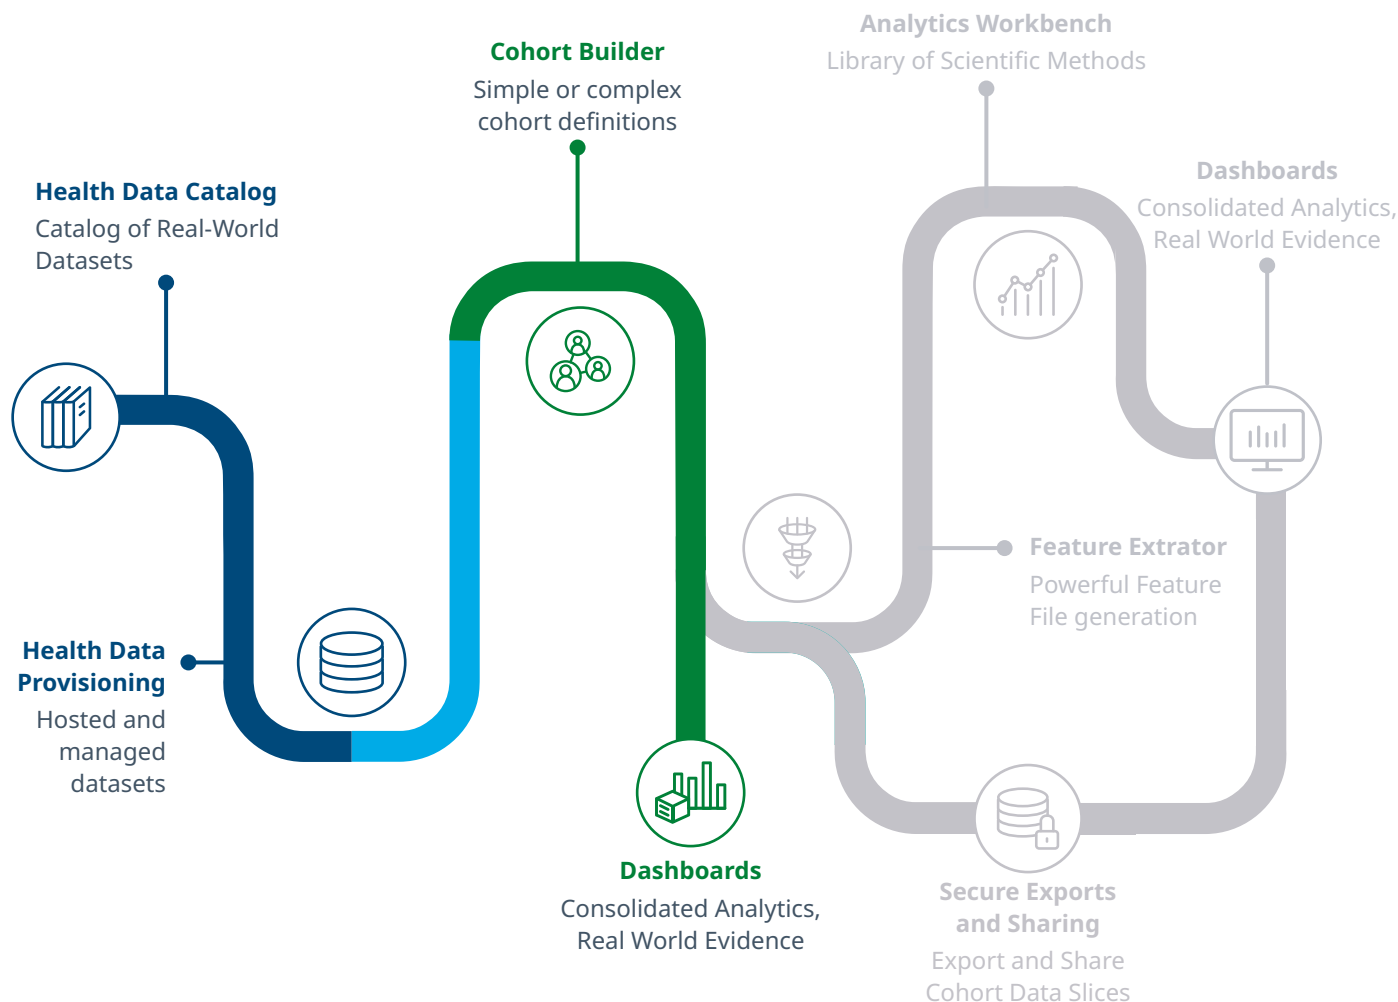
Health Data Catalog
Catalog of Real-World Datasets

Health Data Provisioning
Hosted and managed datasets

Cohort Builder
Simple or complex cohort definitions

Dashboards
Consolidated Analytics, Real World Evidence

Analytics Workbench
Library of Scientific Methods

Dashboards
Consolidated Analytics, Real World Evidence

Feature Extrator
Powerful Feature File generation

Secure Exports and Sharing
Export and Share Cohort Data Slices